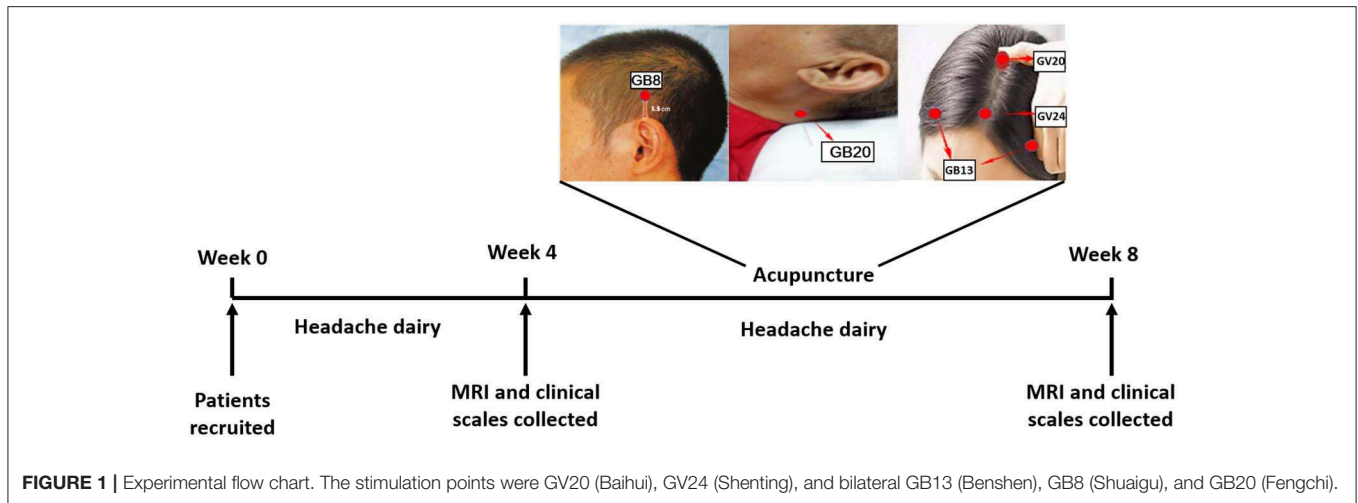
GB8
1.5 cm
GB20
GV20
GV24
GB13

Week 0
Week 4
Acupuncture
Week 8

Headache dairy
Headache dairy

Patients recruited
MRI and clinical scales collected
MRI and clinical scales collected

**FIGURE 1 |** Experimental flow chart. The stimulation points were GV20 (Baihui), GV24 (Shenting), and bilateral GB13 (Benshen), GB8 (Shuaigu), and GB20 (Fengchi).